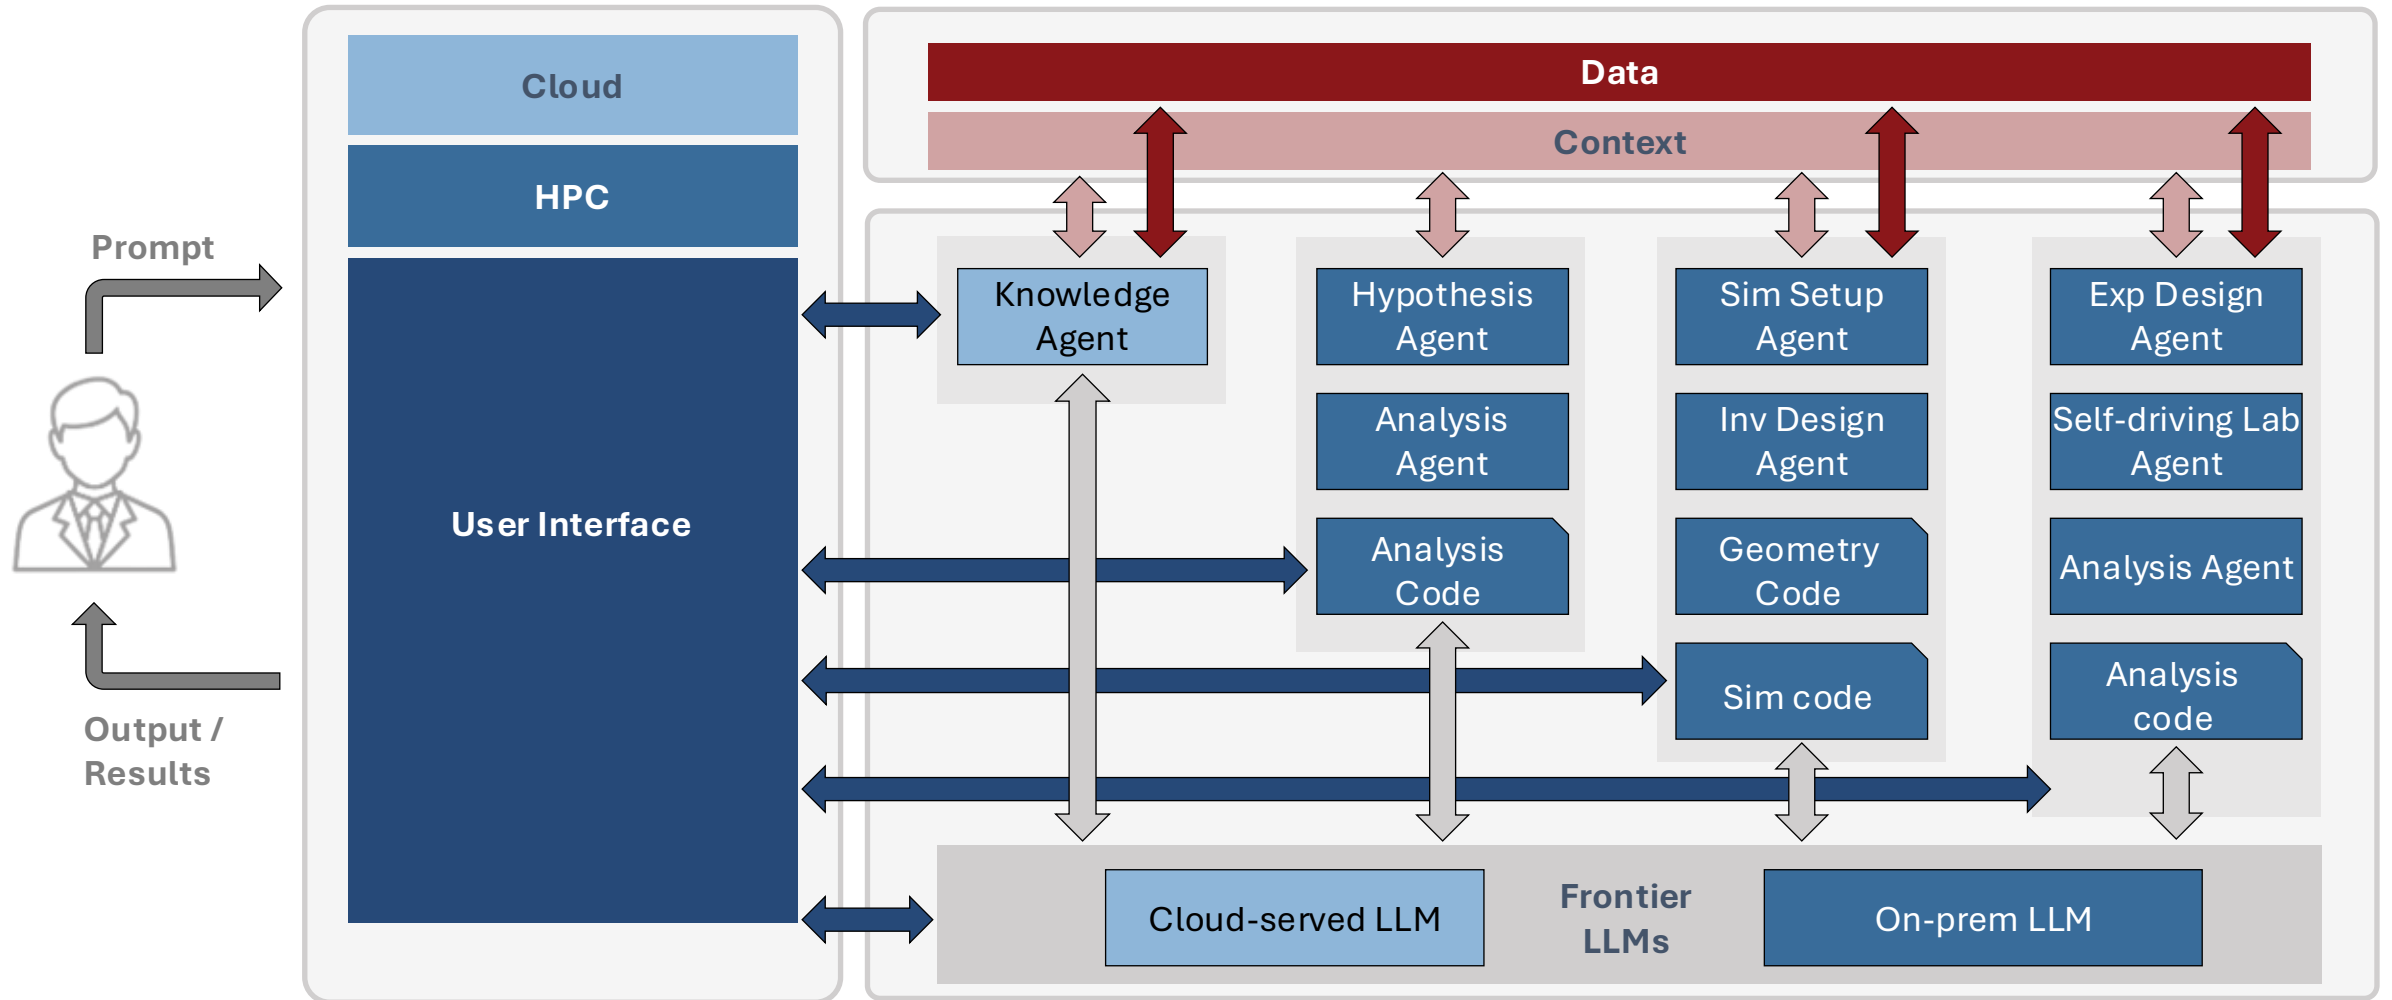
Prompt

Output / Results

Cloud

HPC

User Interface

Data

Context

Knowledge Agent

Hypothesis Agent

Analysis Agent

Analysis Code

Sim Setup Agent

Inv Design Agent

Geometry Code

Sim code

Exp Design Agent

Self-driving Lab Agent

Analysis Agent

Analysis code

Cloud-served LLM

Frontier LLMs

On-prem LLM